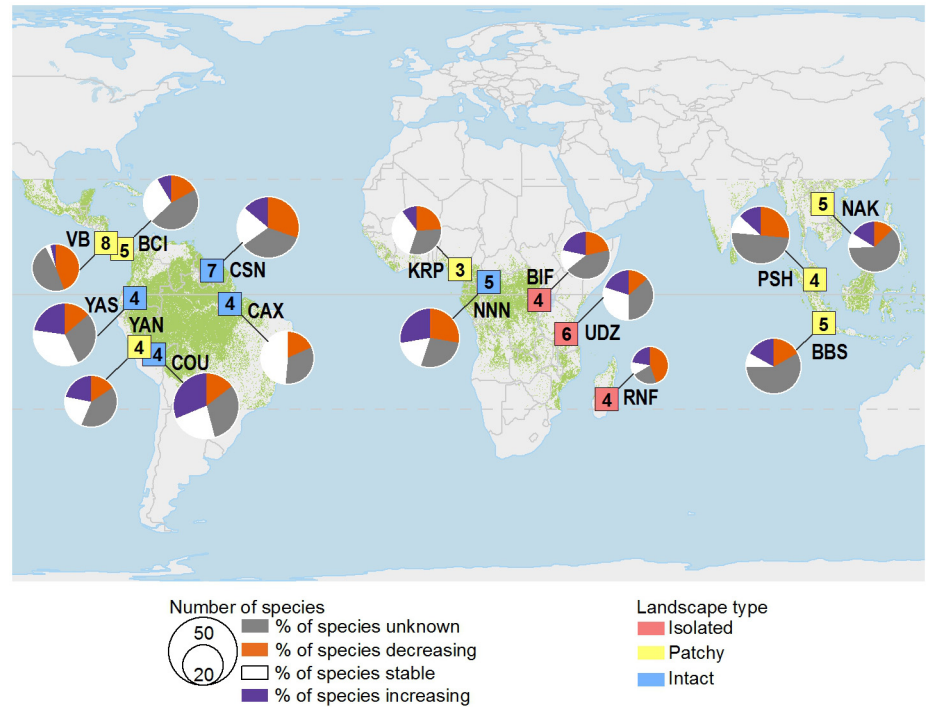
VB 8 5 BCI
7 CSN
YAS 4
4 CAX
YAN
4 4
COU
KRP 3
5
NNN
BIF
4
6 UDZ
4 RNF
5 NAK
PSH 4
5
BBS

Number of species
50
20
% of species unknown
% of species decreasing
% of species stable
% of species increasing

Landscape type
Isolated
Patchy
Intact